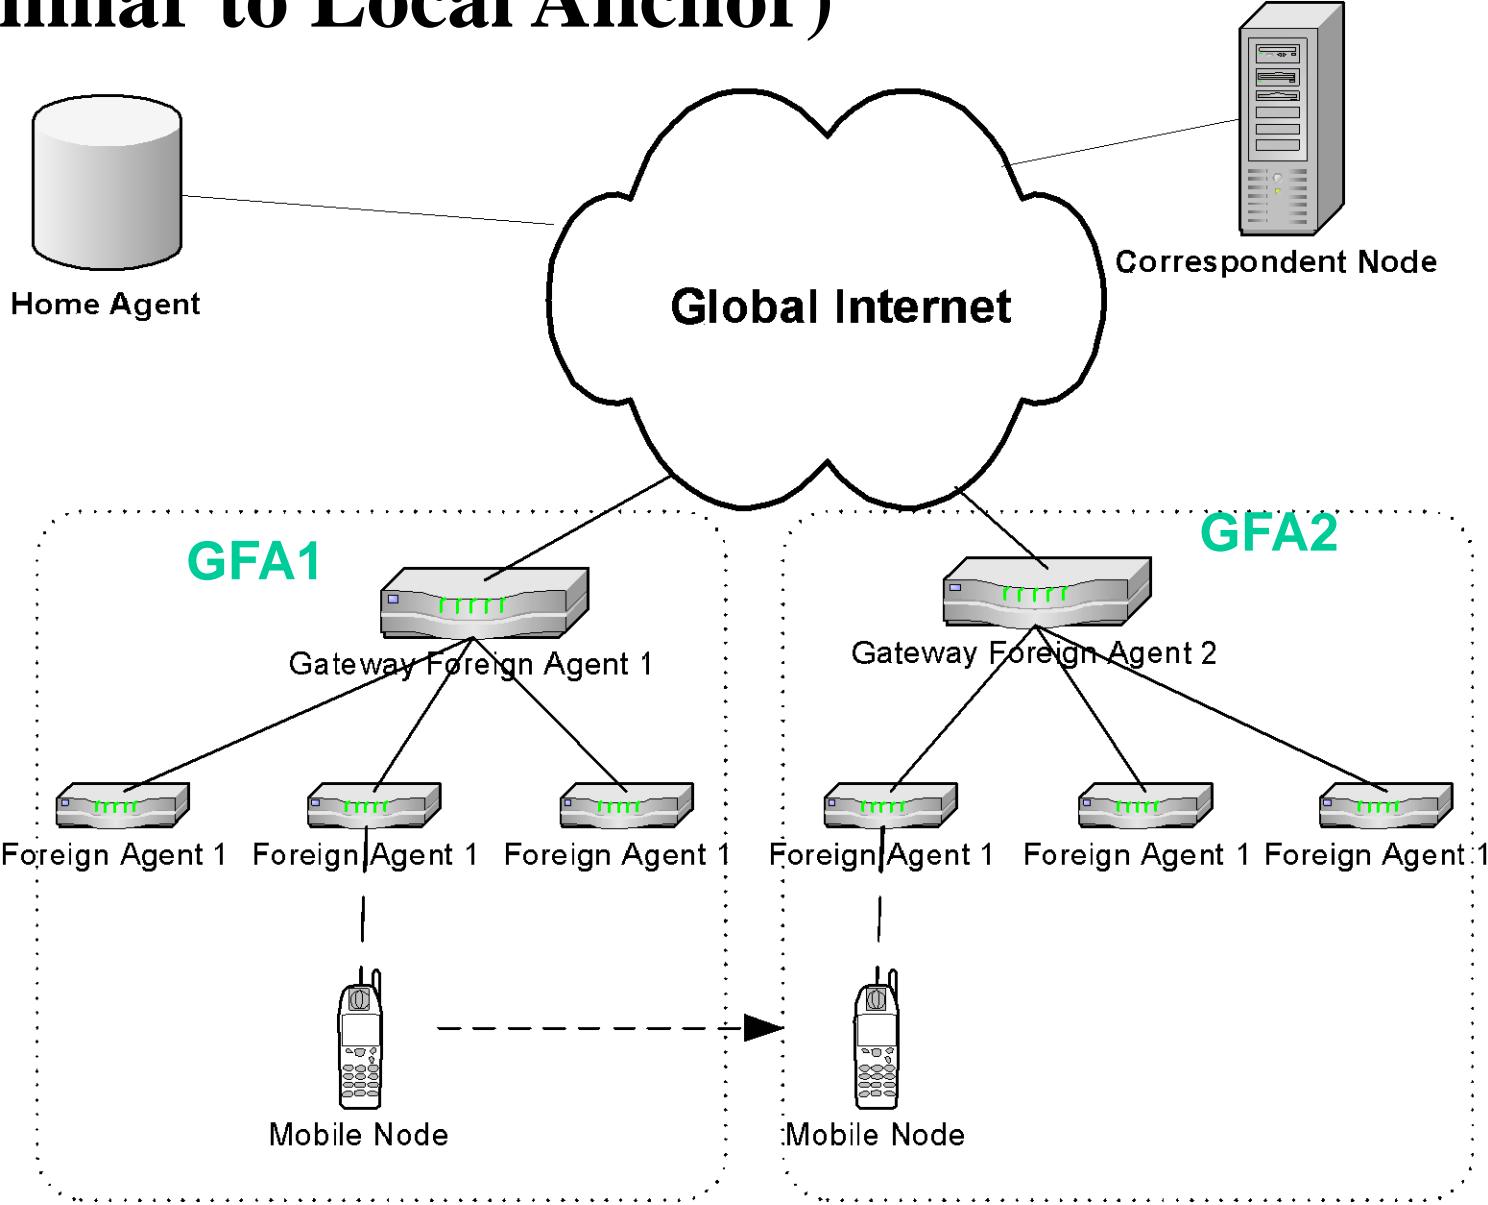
imilar to Local Anchor)

Home Agent

Global Internet

Correspondent Node

GFA1

GFA2

Gateway Foreign Agent 1

Gateway Foreign Agent 2

Foreign Agent 1 Foreign Agent 1 Foreign Agent 1

Foreign Agent 1 Foreign Agent 1 Foreign Agent 1

Mobile Node

Mobile Node